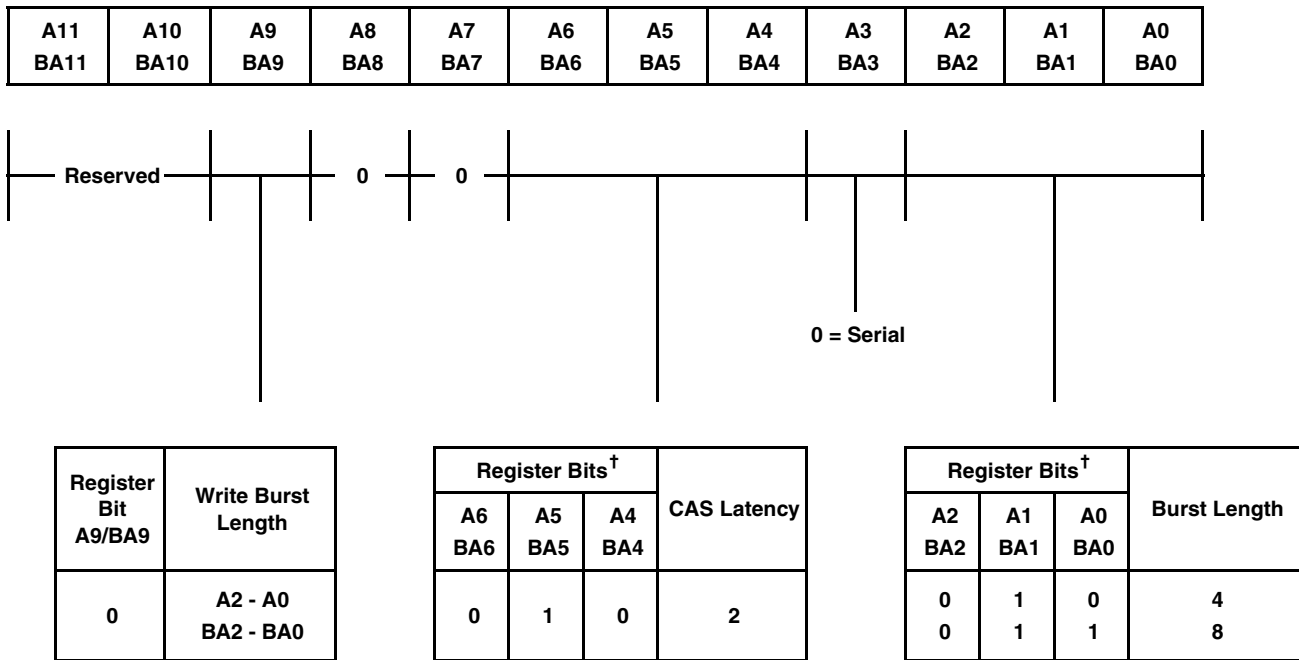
| A11 BA11 | A10 BA10 | A9 BA9 | A8 BA8 | A7 BA7 | A6 BA6 | A5 BA5 | A4 BA4 | A3 BA3 | A2 BA2 | A1 BA1 | A0 BA0 |
|---|---|---|---|---|---|---|---|---|---|---|---|

Reserved 0 0

0 = Serial

| Register Bit A9/BA9 | Write Burst Length |
|---|---|
| 0 | A2 - A0 BA2 - BA0 |

| Register Bits$^{\dagger}$ A6 BA6 | A5 BA5 | A4 BA4 | CAS Latency |
|---|---|---|---|
| 0 | 1 | 0 | 2 |

| Register Bits$^{\dagger}$ A2 BA2 | A1 BA1 | A0 BA0 | Burst Length |
|---|---|---|---|
| 0 | 1 | 0 | 4 |
| 0 | 1 | 1 | 8 |